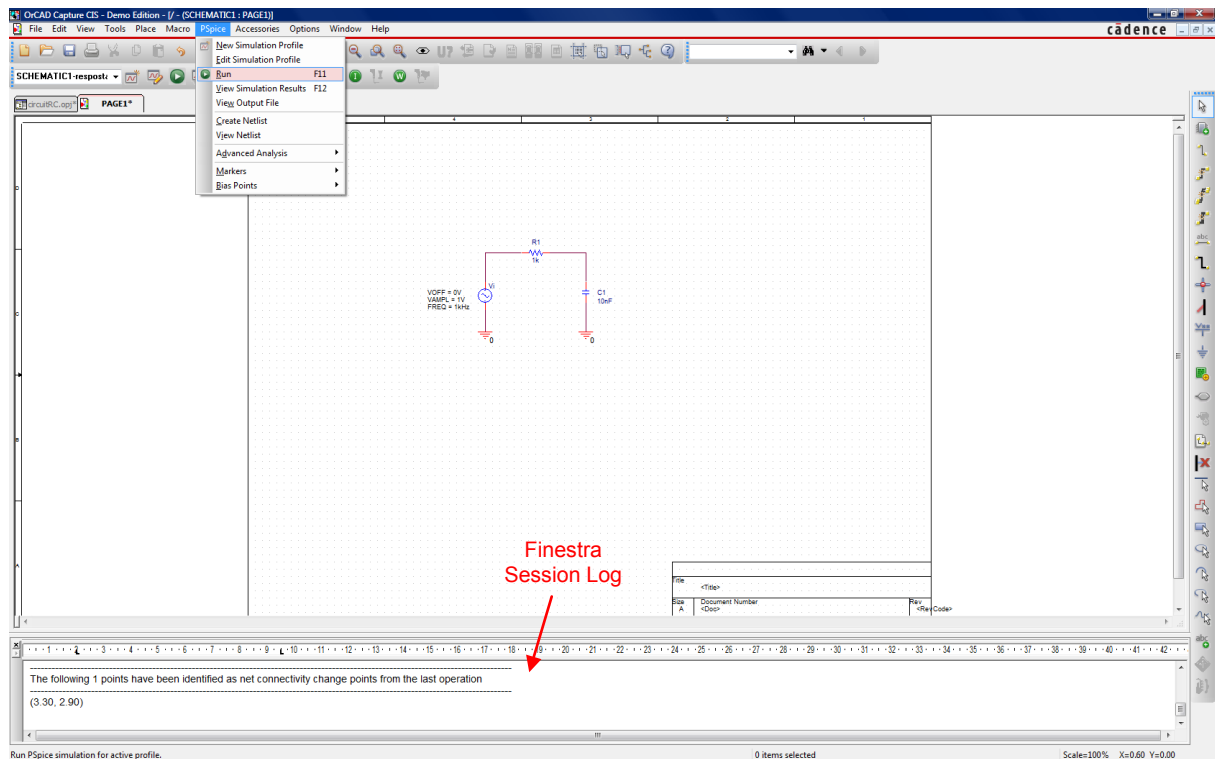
OrCAD Capture CIS - Demo Edition - [/ - (SCHEMATIC1 : PAGE1)]

File Edit View Tools Place Macro PSpice Accessories Options Window Help

cādence

SCHEMATIC1-resposta

circuitRC.opj* PAGE1*

New Simulation Profile
Edit Simulation Profile
Run F11
View Simulation Results F12
View Output File
Create Netlist
View Netlist
Advanced Analysis
Markers
Bias Points

4 3 2 1

R1
1k

VOFF = 0V
VAMPL = 1V
FREQ = 1kHz

Vi

C1
10nF

0

0

Finestra
Session Log

Title
<Title>
Size A
Document Number
<Doc>
Rev
<RevCode>

The following 1 points have been identified as net connectivity change points from the last operation

(3.30, 2.90)

Run PSpice simulation for active profile.

0 items selected

Scale=100% X=0.60 Y=0.00